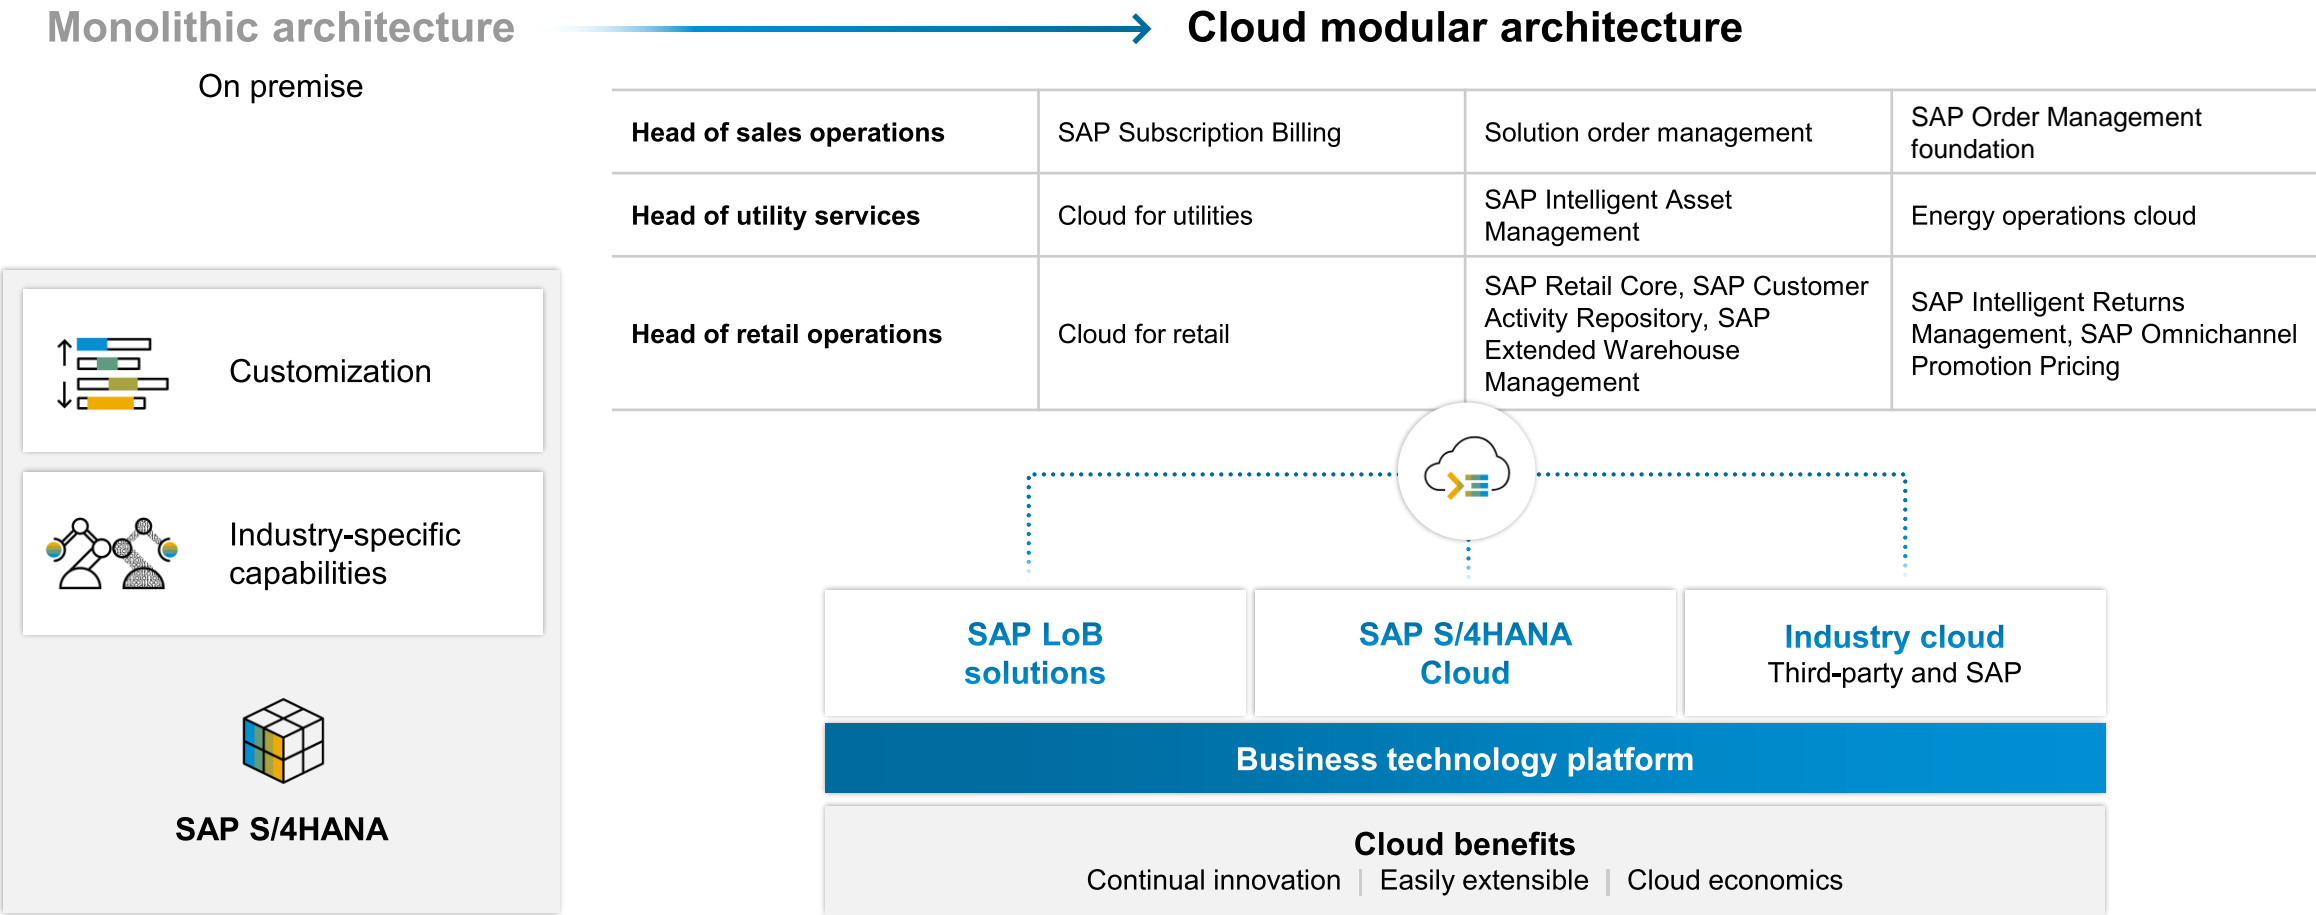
Monolithic architecture

On premise

Customization

Industry-specific capabilities

SAP S/4HANA

Cloud modular architecture

| Head of sales operations | SAP Subscription Billing | Solution order management | SAP Order Management foundation |
|---|---|---|---|
| Head of utility services | Cloud for utilities | SAP Intelligent Asset Management | Energy operations cloud |
| Head of retail operations | Cloud for retail | SAP Retail Core, SAP Customer Activity Repository, SAP Extended Warehouse Management | SAP Intelligent Returns Management, SAP Omnichannel Promotion Pricing |

SAP LoB solutions

SAP S/4HANA Cloud

Industry cloud
Third-party and SAP

Business technology platform

Cloud benefits
Continual innovation | Easily extensible | Cloud economics